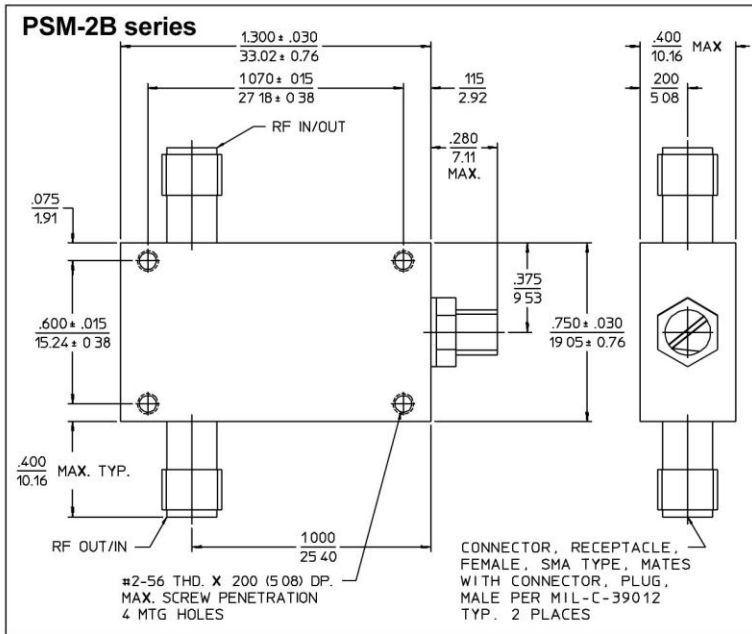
PSM-2B series

$\frac{1.300 \pm .030}{33.02 \pm 0.76}$

$\frac{1070 \pm 015}{27 18 \pm 0 38}$

$\frac{115}{2.92}$

$\frac{.400}{10.16}$ MAX

$\frac{200}{5 08}$

RF IN/OUT

$\frac{.280}{7.11}$ MAX.

$\frac{.075}{1.91}$

$\frac{.375}{9 53}$

$\frac{.600 \pm .015}{15.24 \pm 0 38}$

$\frac{.750 \pm .030}{19 05 \pm 0.76}$

$\frac{.400}{10.16}$ MAX. TYP.

RF OUT/IN

$\frac{1000}{25 40}$

#2-56 THD. X 200 (5 08) DP. MAX. SCREW PENETRATION 4 MTG HOLES

CONNECTOR, RECEPTACLE, FEMALE, SMA TYPE, MATES WITH CONNECTOR, PLUG, MALE PER MIL-C-39012 TYP. 2 PLACES